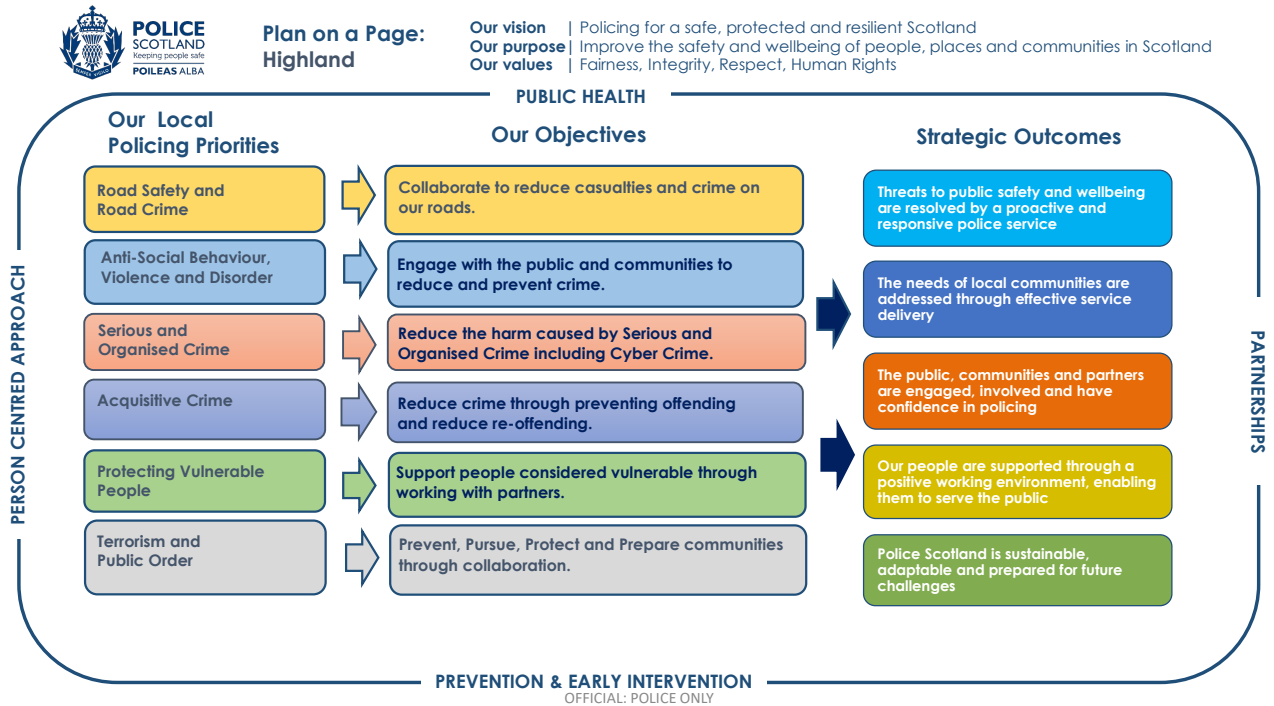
POLICE SCOTLAND
Keeping people safe
POILEAS ALBA

Plan on a Page: Highland

Our vision | Policing for a safe, protected and resilient Scotland
Our purpose | Improve the safety and wellbeing of people, places and communities in Scotland
Our values | Fairness, Integrity, Respect, Human Rights

PUBLIC HEALTH

Our Local Policing Priorities

Our Objectives

Strategic Outcomes

Road Safety and Road Crime

Collaborate to reduce casualties and crime on our roads.

Anti-Social Behaviour, Violence and Disorder

Engage with the public and communities to reduce and prevent crime.

Serious and Organised Crime

Reduce the harm caused by Serious and Organised Crime including Cyber Crime.

Acquisitive Crime

Reduce crime through preventing offending and reduce re-offending.

Protecting Vulnerable People

Support people considered vulnerable through working with partners.

Terrorism and Public Order

Prevent, Pursue, Protect and Prepare communities through collaboration.

Threats to public safety and wellbeing are resolved by a proactive and responsive police service

The needs of local communities are addressed through effective service delivery

The public, communities and partners are engaged, involved and have confidence in policing

Our people are supported through a positive working environment, enabling them to serve the public

Police Scotland is sustainable, adaptable and prepared for future challenges

PERSON CENTRED APPROACH

PARTNERSHIPS

PREVENTION & EARLY INTERVENTION

OFFICIAL: POLICE ONLY